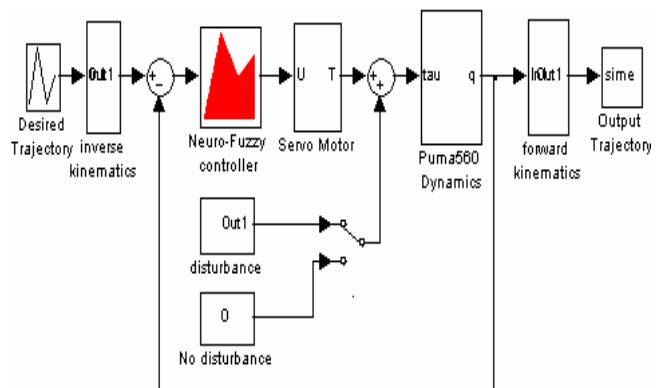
Desired Trajectory

Out1

inverse kinematics

+
-

Neuro-Fuzzy controller

U T

Servo Motor

+
+

tau q

Puma560 Dynamics

In Out1

forward kinematics

sime

Output Trajectory

Out1

disturbance

0

No disturbance